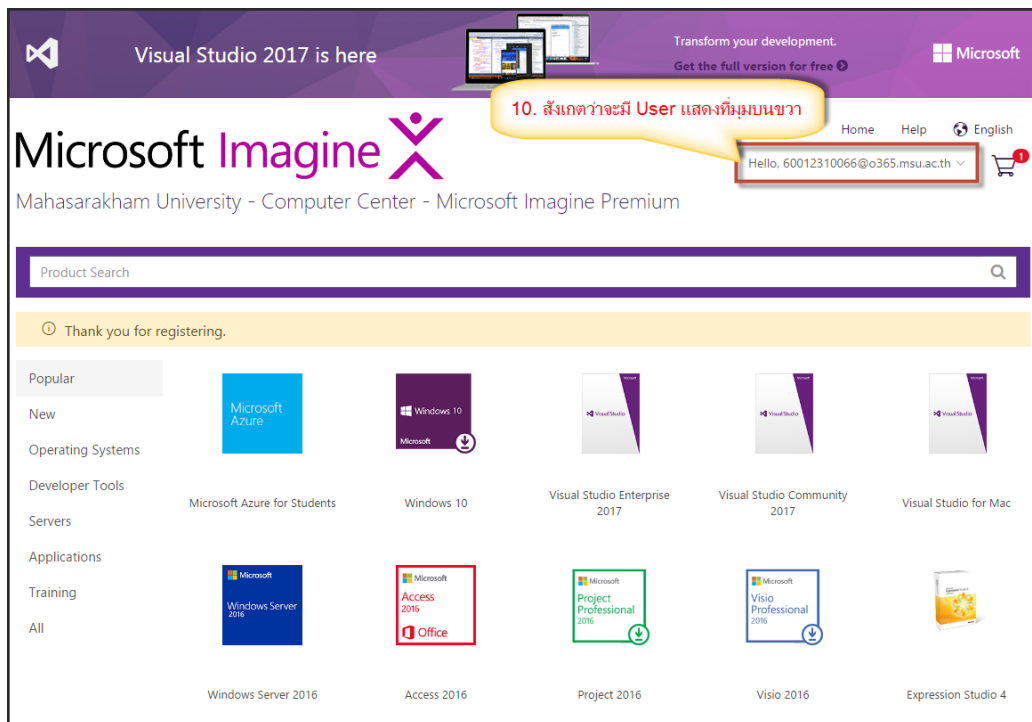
Visual Studio 2017 is here

Transform your development.
Get the full version for free

Microsoft

10. สังเกตว่าจะมี User แสดงที่มุมบนขวา

Home Help English

Microsoft Imagine

Hello, 60012310066@o365.msu.ac.th

1

Mahasarakham University - Computer Center - Microsoft Imagine Premium

Product Search

Thank you for registering.

Popular
New
Operating Systems
Developer Tools
Servers
Applications
Training
All

Microsoft Azure

Microsoft Azure for Students

Windows 10
Microsoft

Windows 10

Visual Studio

Visual Studio Enterprise 2017

Visual Studio

Visual Studio Community 2017

Visual Studio

Visual Studio for Mac

Microsoft
Windows Server 2016

Windows Server 2016

Microsoft
Access 2016
Office

Access 2016

Microsoft
Project Professional 2016

Project 2016

Microsoft
Visio Professional 2016

Visio 2016

Expression Studio 4